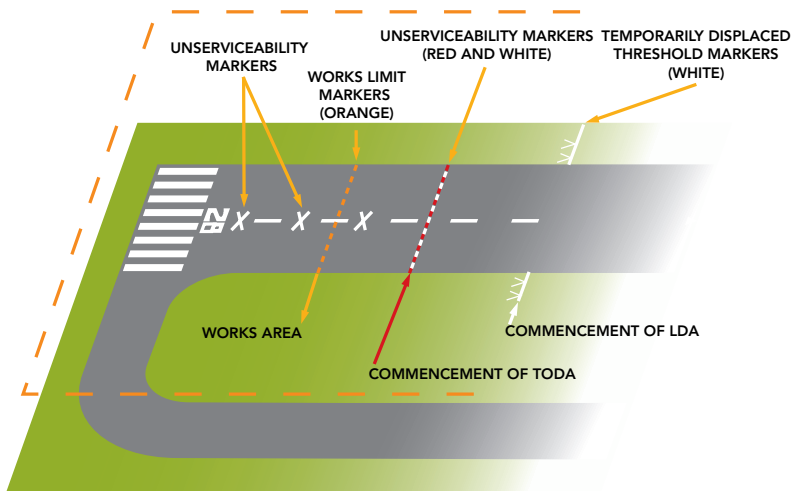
UNSERVICEABILITY MARKERS

WORKS LIMIT MARKERS (ORANGE)

UNSERVICEABILITY MARKERS (RED AND WHITE)

TEMPORARILY DISPLACED THRESHOLD MARKERS (WHITE)

WORKS AREA

COMMENCEMENT OF LDA

COMMENCEMENT OF TODA